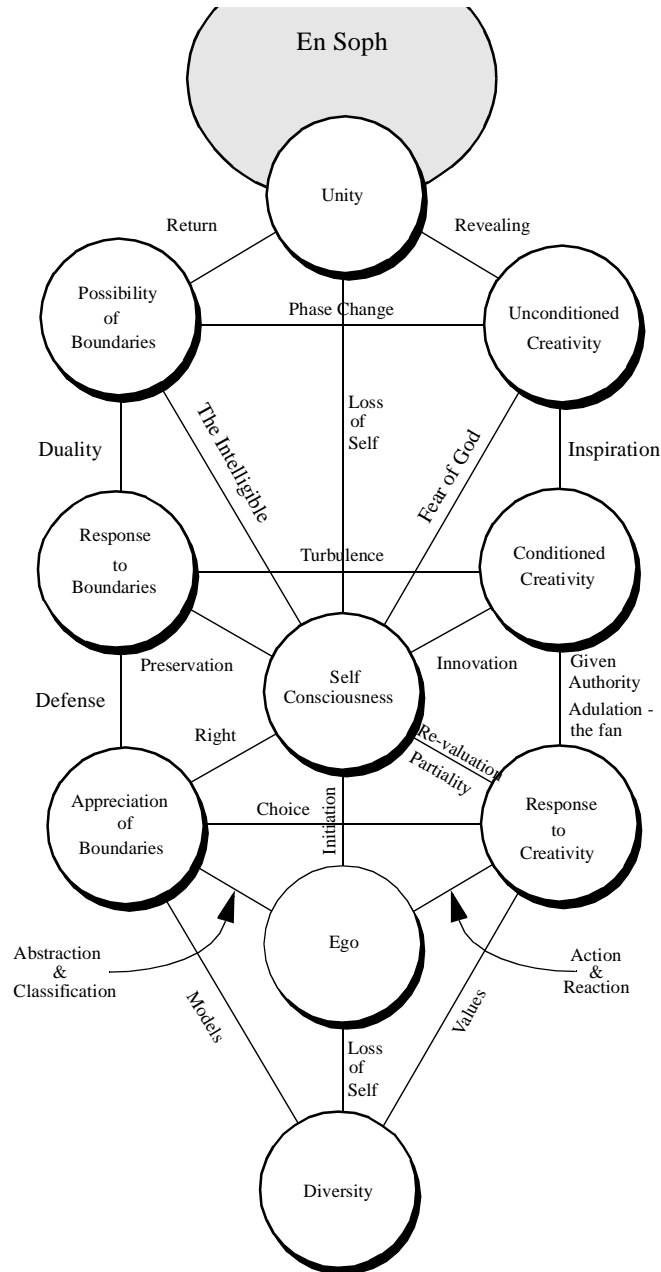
En Soph

Unity

Return

Revealing

Possibility of Boundaries

Phase Change

Unconditioned Creativity

The Intelligible

Loss of Self

Fear of God

Duality

Inspiration

Response to Boundaries

Turbulence

Conditioned Creativity

Preservation

Self Consciousness

Innovation

Given Authority

Defense

Adulation - the fan

Right

Re-valuation

Partiality

Appreciation of Boundaries

Choice

Initiation

Response to Creativity

Ego

Abstraction & Classification

Action & Reaction

Models

Values

Loss of Self

Diversity